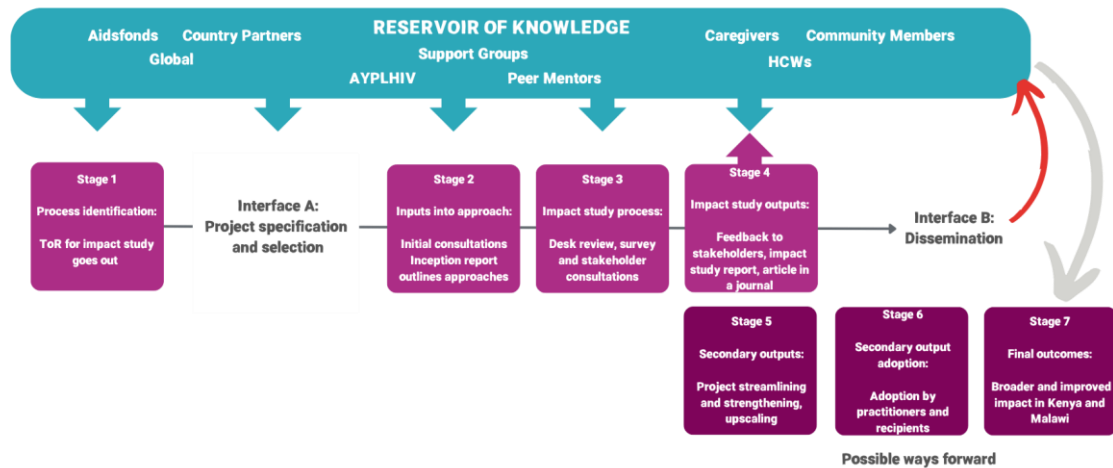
RESERVOIR OF KNOWLEDGE

Aidsfonds Country Partners
Global
Support Groups
AYPLHIV Peer Mentors
Caregivers Community Members
HCWs

Stage 1

Process identification:

ToR for impact study goes out

Interface A: Project specification and selection

Stage 2

Inputs into approach:

Initial consultations Inception report outlines approaches

Stage 3

Impact study process:

Desk review, survey and stakeholder consultations

Stage 4

Impact study outputs:

Feedback to stakeholders, impact study report, article in a journal

Interface B: Dissemination

Stage 5

Secondary outputs:

Project streamlining and strengthening, upscaling

Stage 6

Secondary output adoption:

Adoption by practitioners and recipients

Stage 7

Final outcomes:

Broader and improved impact in Kenya and Malawi

Possible ways forward